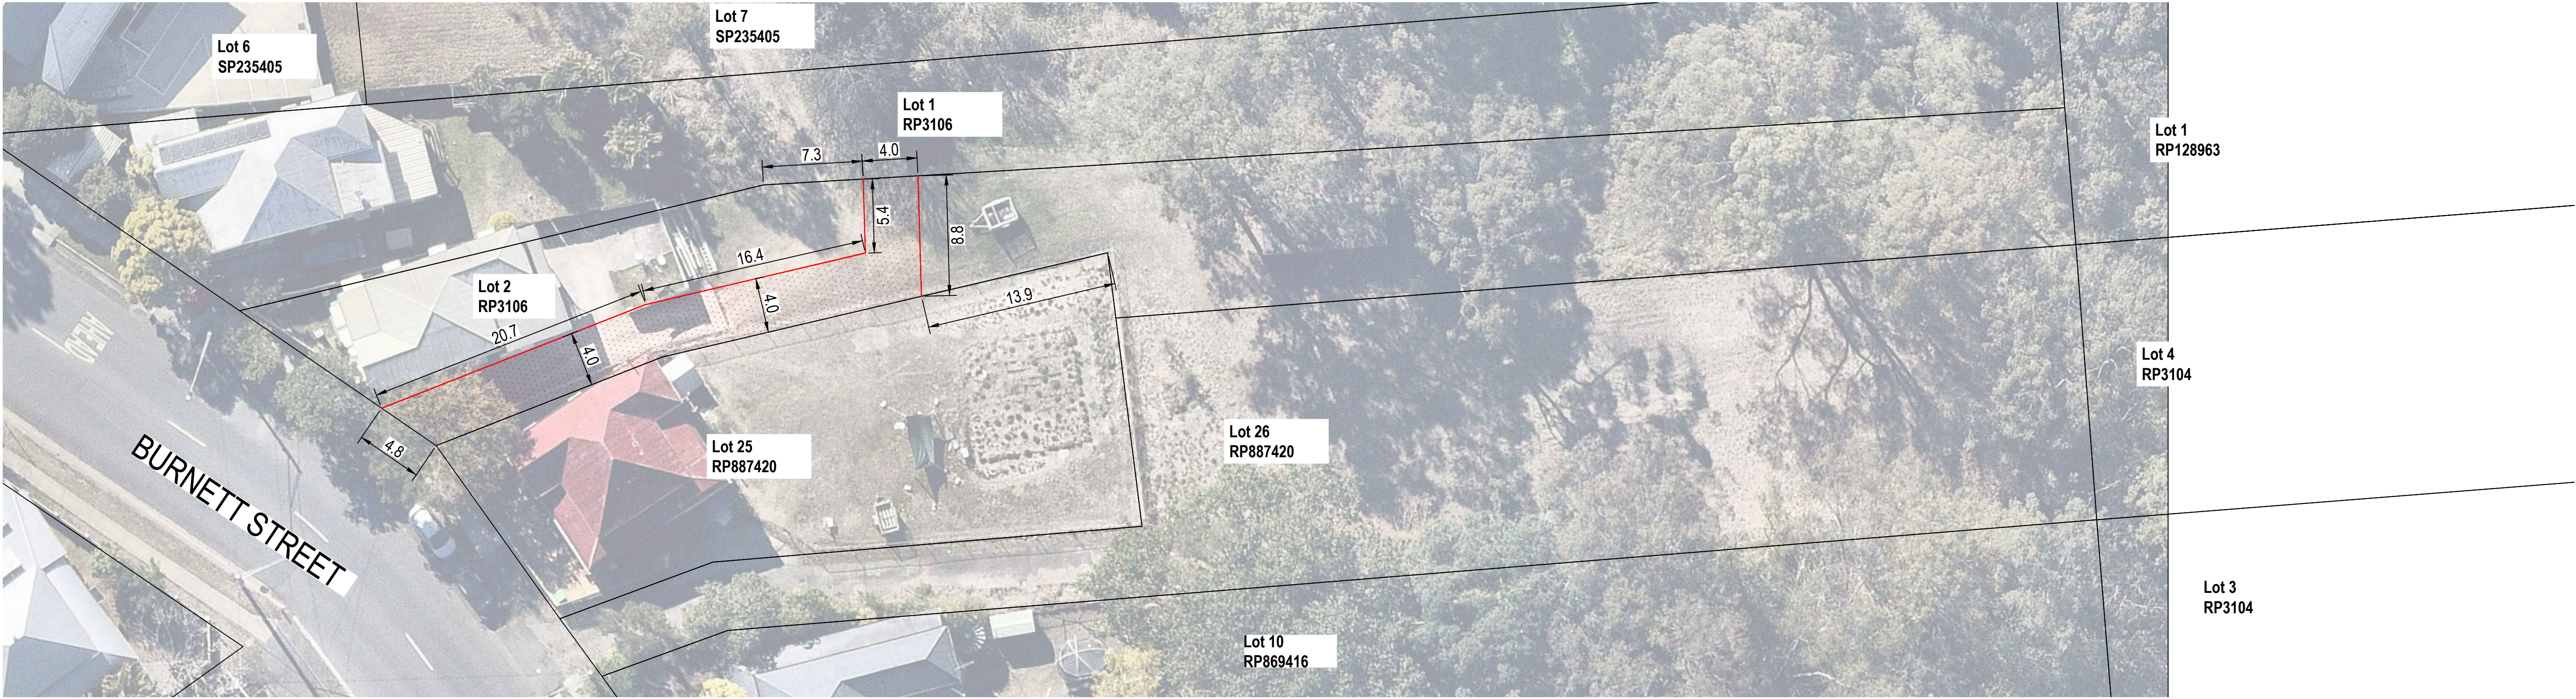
Lot 7
SP235405

Lot 6
SP235405

Lot 1
RP3106

7.3

4.0

5.4

8.8

16.4

Lot 1
RP128963

Lot 2
RP3106

4.0

13.9

20.7

4.0

Lot 4
RP3104

4.8

Lot 25
RP887420

Lot 26
RP887420

BURNETT STREET

Lot 3
RP3104

Lot 10
RP869416